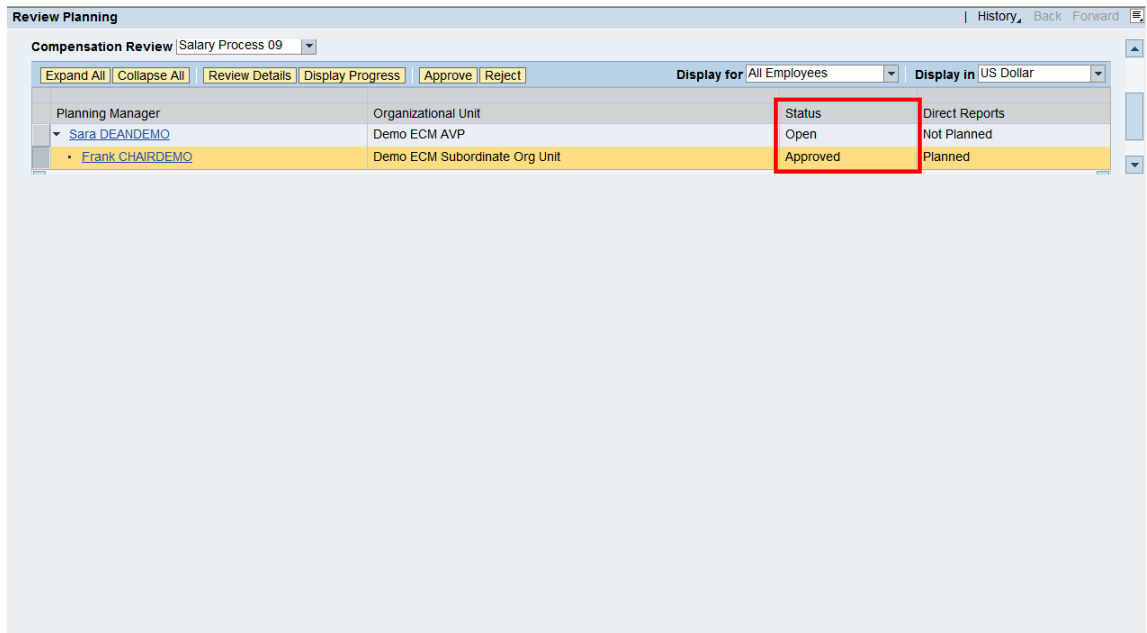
Review Planning

| History Back Forward

Compensation Review Salary Process 09

Expand All Collapse All Review Details Display Progress Approve Reject Display for All Employees Display in US Dollar

| Planning Manager | Organizational Unit | Status | Direct Reports |
|---|---|---|---|
| Sara DEANDEMO | Demo ECM AVP | Open | Not Planned |
| Frank CHAIRDEMO | Demo ECM Subordinate Org Unit | Approved | Planned |